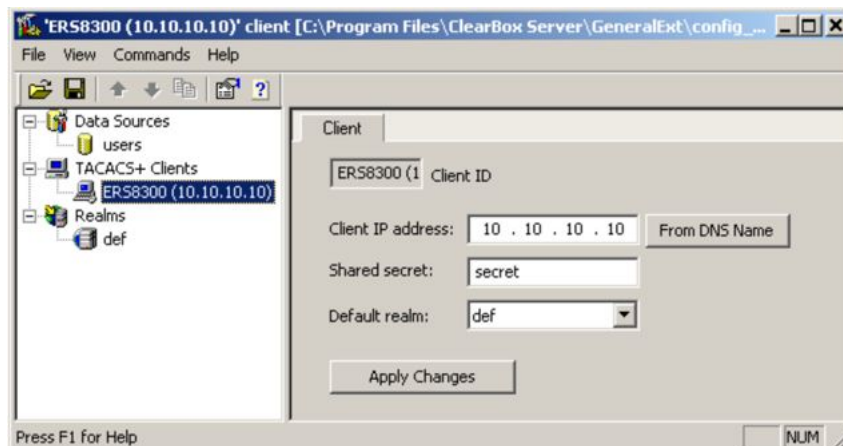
'ERS8300 (10.10.10.10)' client [C:\Program Files\ClearBox Server\GeneralExt\config_...

File View Commands Help

Data Sources
users
TACACS+ Clients
ERS8300 (10.10.10.10)
Realms
def

Client

ERS8300 (1 Client ID

Client IP address: 10 . 10 . 10 . 10 From DNS Name

Shared secret: secret

Default realm: def

Apply Changes

Press F1 for Help

NUM